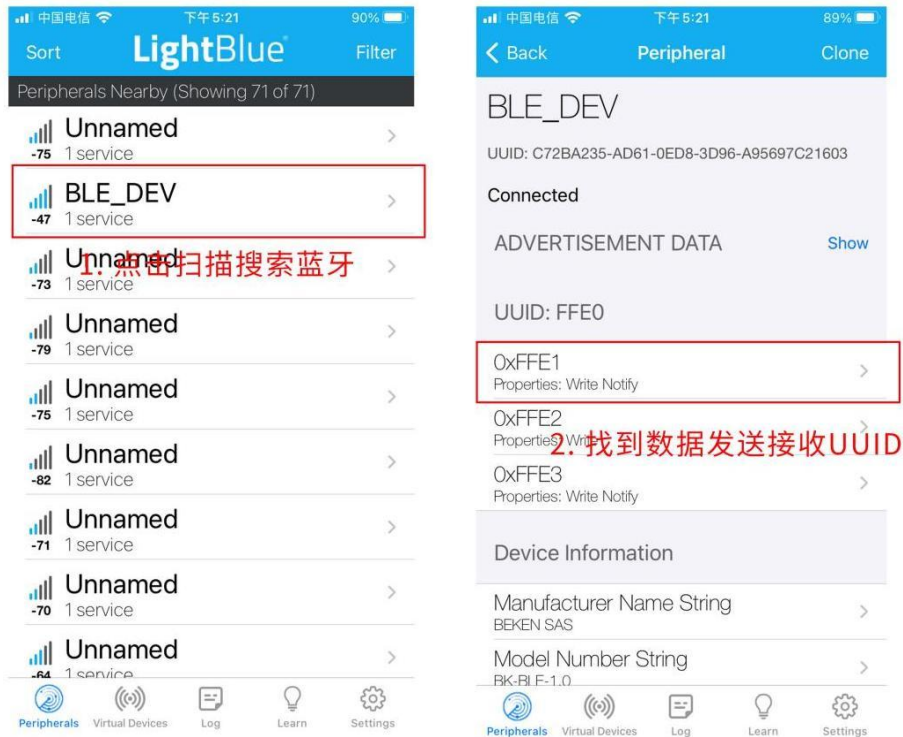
中国电信 下午5:21 90%

Sort LightBlue Filter

Peripherals Nearby (Showing 71 of 71)

-75 Unnamed 1 service

-47 BLE_DEV 1 service

-73 Unnamed 1 service

1. 点击扫描搜索蓝牙

-79 Unnamed 1 service

-75 Unnamed 1 service

-82 Unnamed 1 service

-71 Unnamed 1 service

-70 Unnamed 1 service

-64 Unnamed 1 service

Peripherals Virtual Devices Log Learn Settings

中国电信 下午5:21 89%

Back Peripheral Clone

BLE_DEV

UUID: C72BA235-AD61-0ED8-3D96-A95697C21603

Connected

ADVERTISEMENT DATA Show

UUID: FFE0

0xFFE1
Properties: Write Notify

0xFFE2
Properties: Write

2. 找到数据发送接收UUID

0xFFE3
Properties: Write Notify

Device Information

Manufacturer Name String
BEKEN SAS

Model Number String
BK-BLE-1.0

Peripherals Virtual Devices Log Learn Settings